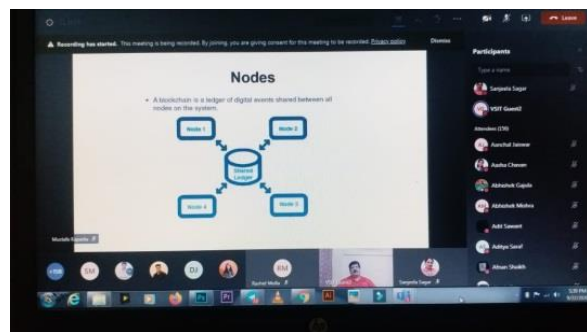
Recording has started. This meeting is being recorded. By joining, you are giving consent for this meeting to be recorded. Privacy policy

Dismiss

Leave

Participants

Type a name

Sangeeta Sagar

VSIT Guest2

Attendees (170)

Aanchal Jaiswar

Aasha Chavan

Abhishek Gupta

Abhishek Mishra

Aditi Sawant

Aditya Saraf

Afnan Shaikh

Nodes

• A blockchain is a ledger of digital events shared between all nodes on the system.

Node 1

Node 2

Shared Ledger

Node 4

Node 3

Mustafa Kapadia

+166

SM

DJ

RM

Rachel Mello

Sangeeta Sagar